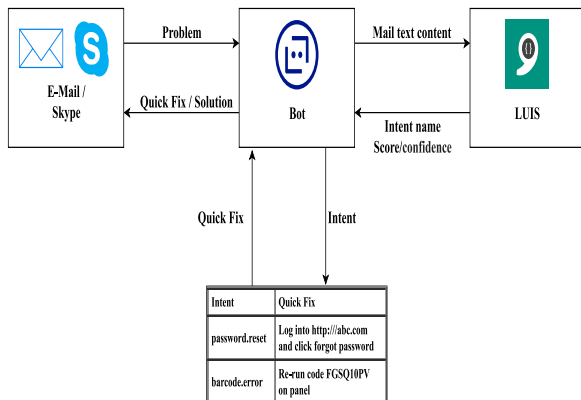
E-Mail / Skype

Problem

Quick Fix / Solution

Bot

Mail text content

Intent name
Score/confidence

LUIS

Quick Fix

Intent

| Intent | Quick Fix |
|---|---|
| password.reset | Log into http:///abc.com and click forgot password |
| barcode.error | Re-run code FGSQ10PV on panel |